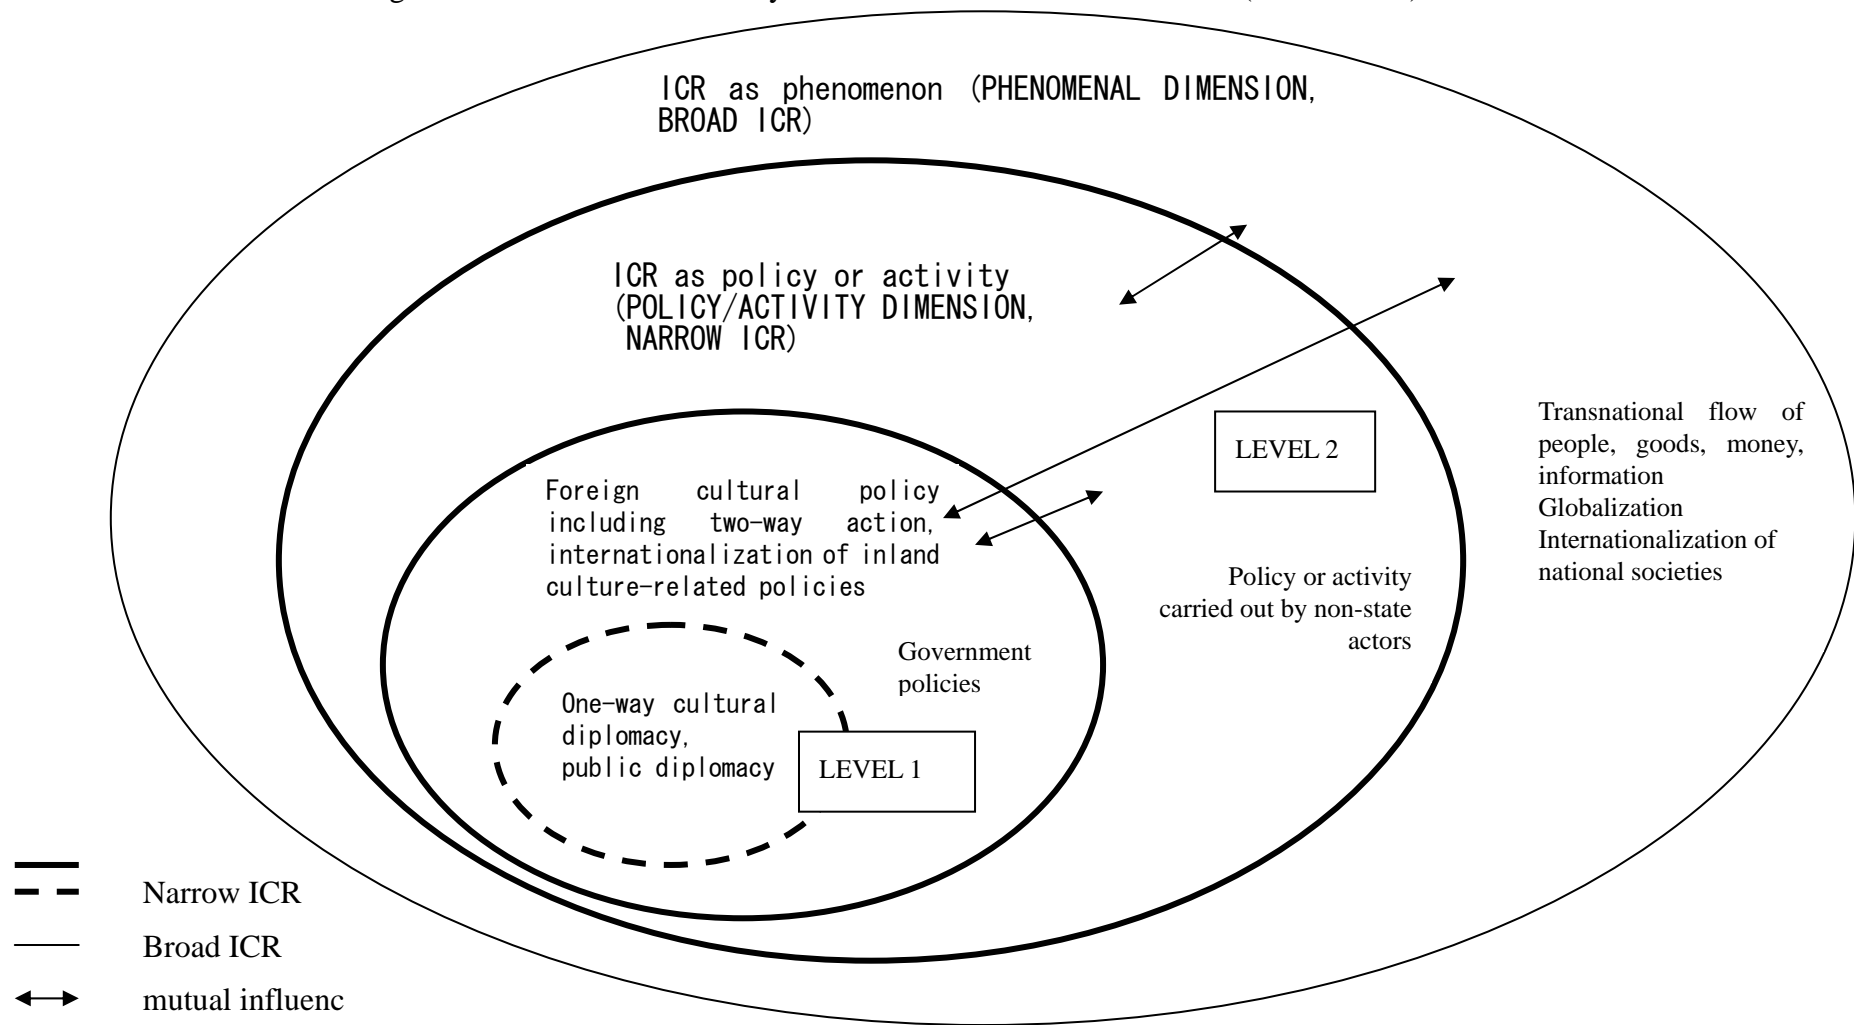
ICR as phenomenon (PHENOMENAL DIMENSION, BROAD ICR)

ICR as policy or activity (POLICY/ACTIVITY DIMENSION, NARROW ICR)

Transnational flow of people, goods, money, information
Globalization
Internationalization of national societies

LEVEL 2

Foreign cultural policy including two-way action, internationalization of inland culture-related policies

Policy or activity carried out by non-state actors

Government policies

One-way cultural diplomacy, public diplomacy

LEVEL 1

Narrow ICR
Broad ICR
mutual influenc